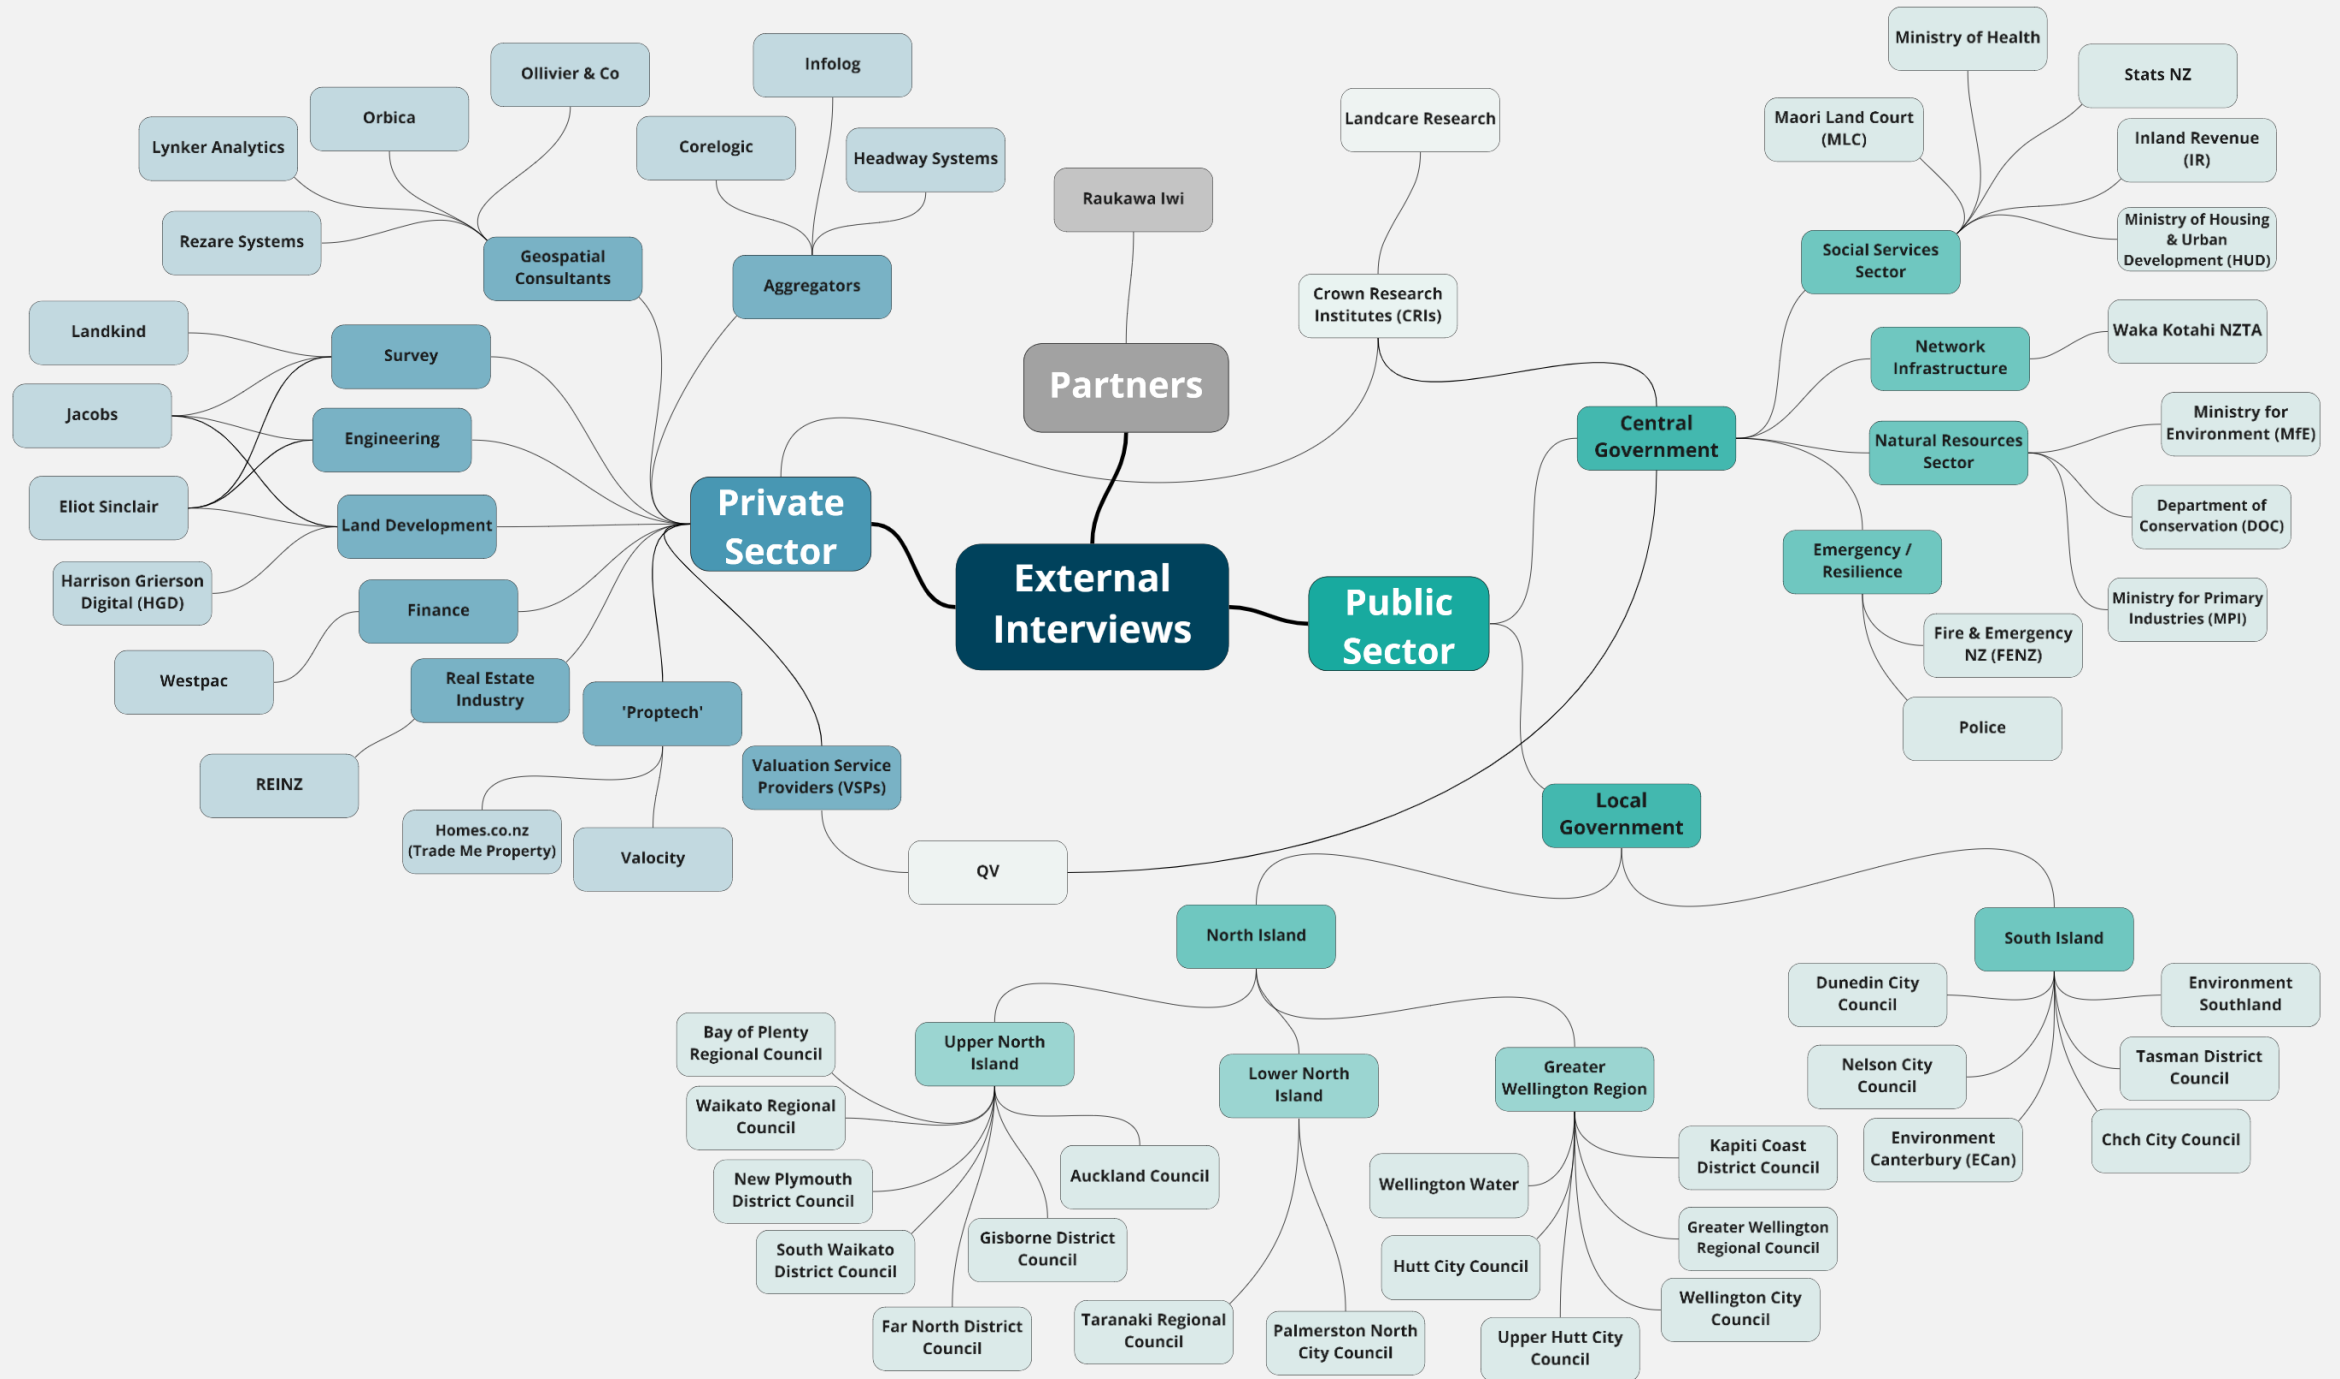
External Interviews

Partners

Raukawa Iwi

Private Sector

Geospatial Consultants

Ollivier & Co

Orbica

Lynker Analytics

Rezare Systems

Aggregators

Infolog

Corelogic

Headway Systems

Survey

Landkind

Jacobs

Engineering

Eliot Sinclair

Land Development

Harrison Grierson Digital (HGD)

Finance

Westpac

Real Estate Industry

REINZ

'Proptech'

Homes.co.nz (Trade Me Property)

Valocity

Valuation Service Providers (VSPs)

QV

Public Sector

Crown Research Institutes (CRIs)

Landcare Research

Central Government

Social Services Sector

Ministry of Health

Stats NZ

Maori Land Court (MLC)

Inland Revenue (IR)

Ministry of Housing & Urban Development (HUD)

Network Infrastructure

Waka Kotahi NZTA

Natural Resources Sector

Ministry for Environment (MfE)

Department of Conservation (DOC)

Ministry for Primary Industries (MPI)

Emergency / Resilience

Fire & Emergency NZ (FENZ)

Police

Local Government

North Island

Upper North Island

Bay of Plenty Regional Council

Waikato Regional Council

New Plymouth District Council

South Waikato District Council

Far North District Council

Gisborne District Council

Auckland Council

Lower North Island

Taranaki Regional Council

Palmerston North City Council

Greater Wellington Region

Wellington Water

Hutt City Council

Upper Hutt City Council

Kapiti Coast District Council

Greater Wellington Regional Council

Wellington City Council

South Island

Dunedin City Council

Environment Southland

Nelson City Council

Tasman District Council

Environment Canterbury (ECan)

Chch City Council